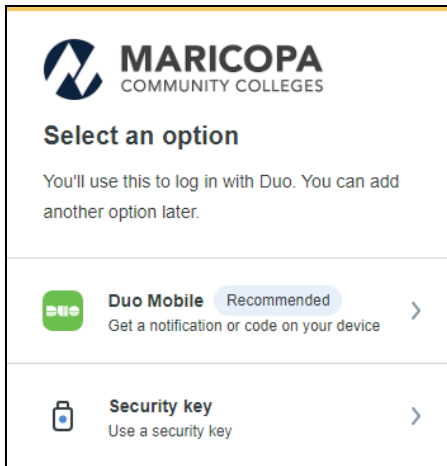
MARICOPA
COMMUNITY COLLEGES

Select an option

You'll use this to log in with Duo. You can add another option later.

DUO
Duo Mobile Recommended
Get a notification or code on your device
>

Security key
Use a security key
>